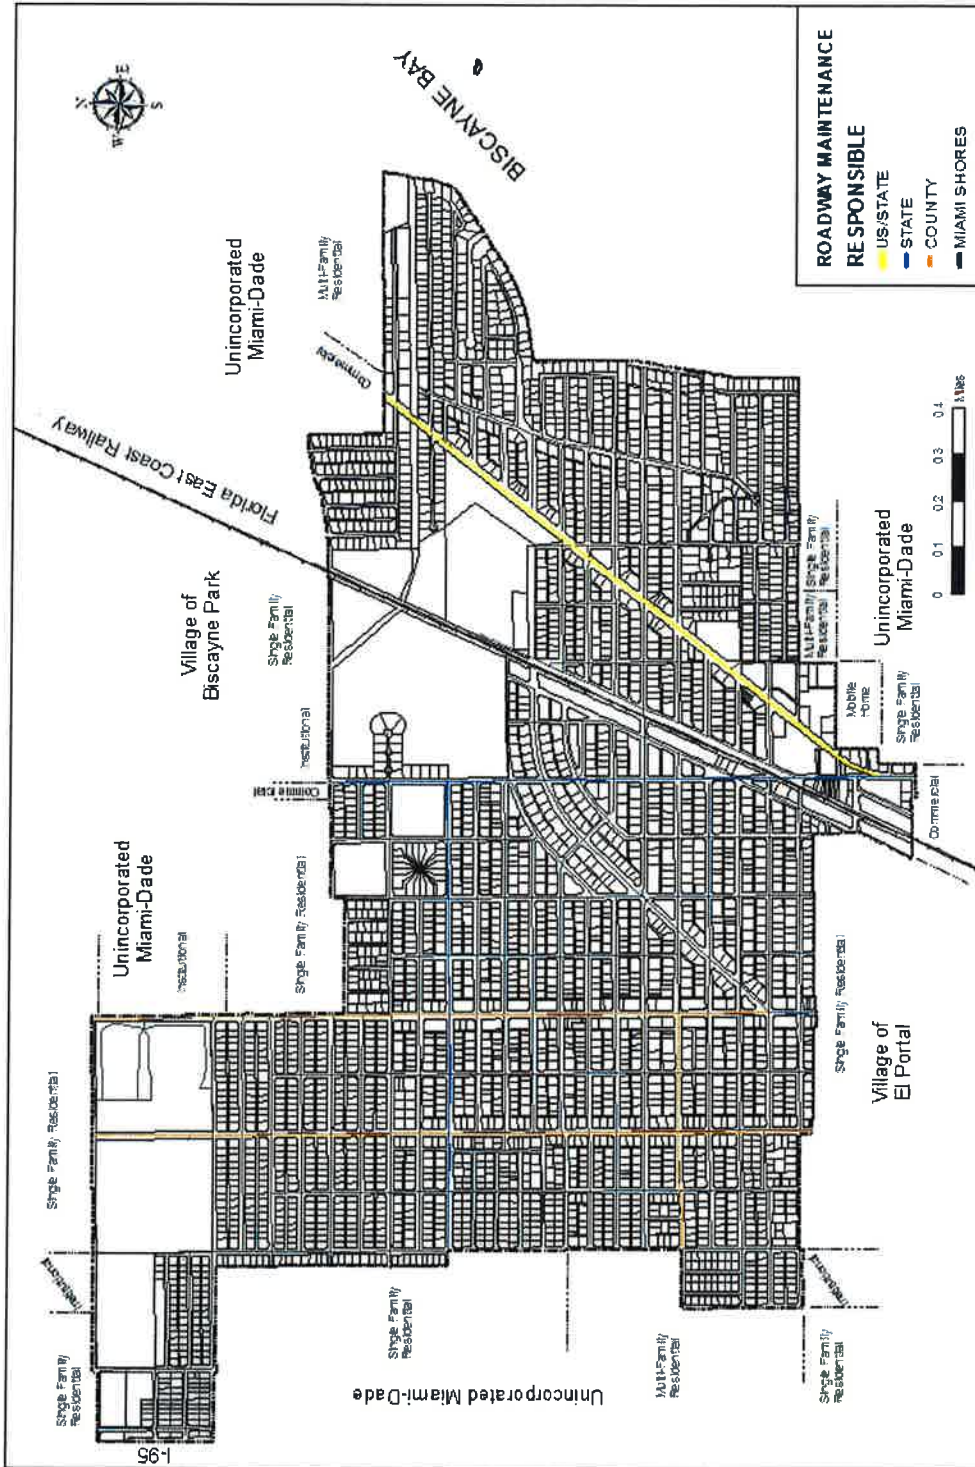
ROADWAY MAINTENANCE RESPONSIBLE
US/STATE
STATE
COUNTY
MIAMI SHORES

BISCAYNE BAY

Unincorporated Miami-Dade

Multi-Family Residential

Commercial

Florida East Coast Railway

Village of Biscayne Park

Single Family Residential

Institutional

Commercial

Unincorporated Miami-Dade

Institutional

Single Family Residential

Single Family Residential

Institutional

Single Family Residential

I-95

Single Family Residential

Unincorporated Miami-Dade

Multi-Family Residential

Single Family Residential

Institutional

Village of El Portal

Single Family Residential

Commercial

Mobile Home

Single Family Residential

Unincorporated Miami-Dade

Multi-Family Residential

Single Family Residential

0 0.1 0.2 0.3 0.4 Miles

N
E
S
W